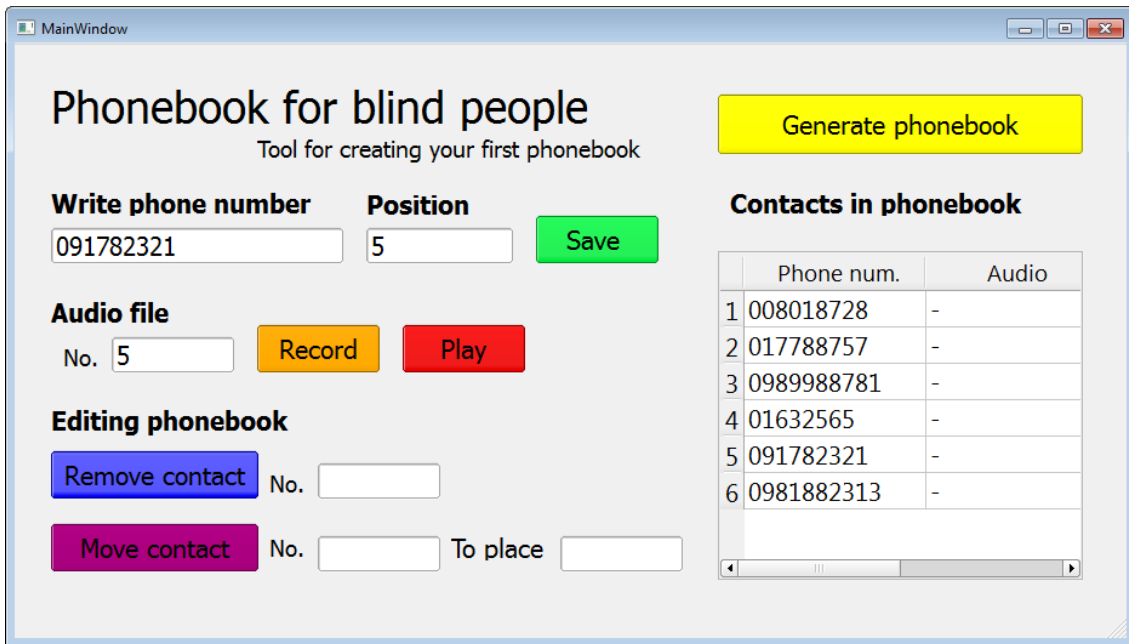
MainWindow

Phonebook for blind people
Tool for creating your first phonebook

Generate phonebook

Write phone number
091782321

Position
5

Save

Contacts in phonebook

|   | Phone num. | Audio |
|---|---|---|
| 1 | 008018728 | - |
| 2 | 017788757 | - |
| 3 | 0989988781 | - |
| 4 | 01632565 | - |
| 5 | 091782321 | - |
| 6 | 0981882313 | - |

Audio file
No. 5

Record

Play

Editing phonebook

Remove contact No.

Move contact No. To place